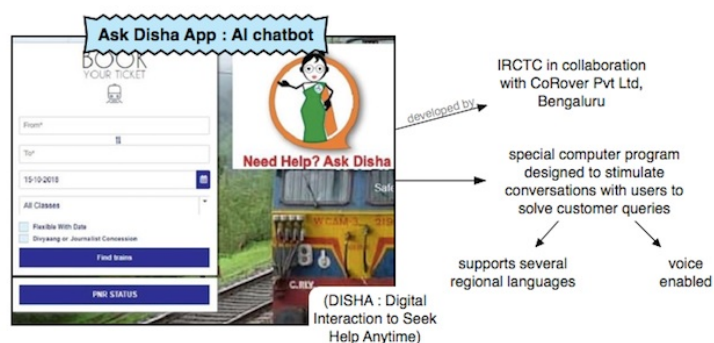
Ask Disha App : AI chatbot

BOOK YOUR TICKET

From*

To*

15-10-2018

All Classes

Flexible With Date

Divyaang or Journalist Concession

Find trains

PNR STATUS

Need Help? Ask Disha

Safe

WCAM-3 219

C.RLY

developed by

IRCTC in collaboration with CoRover Pvt Ltd, Bengaluru

special computer program designed to stimulate conversations with users to solve customer queries

supports several regional languages

voice enabled

(DISHA : Digital Interaction to Seek Help Anytime)